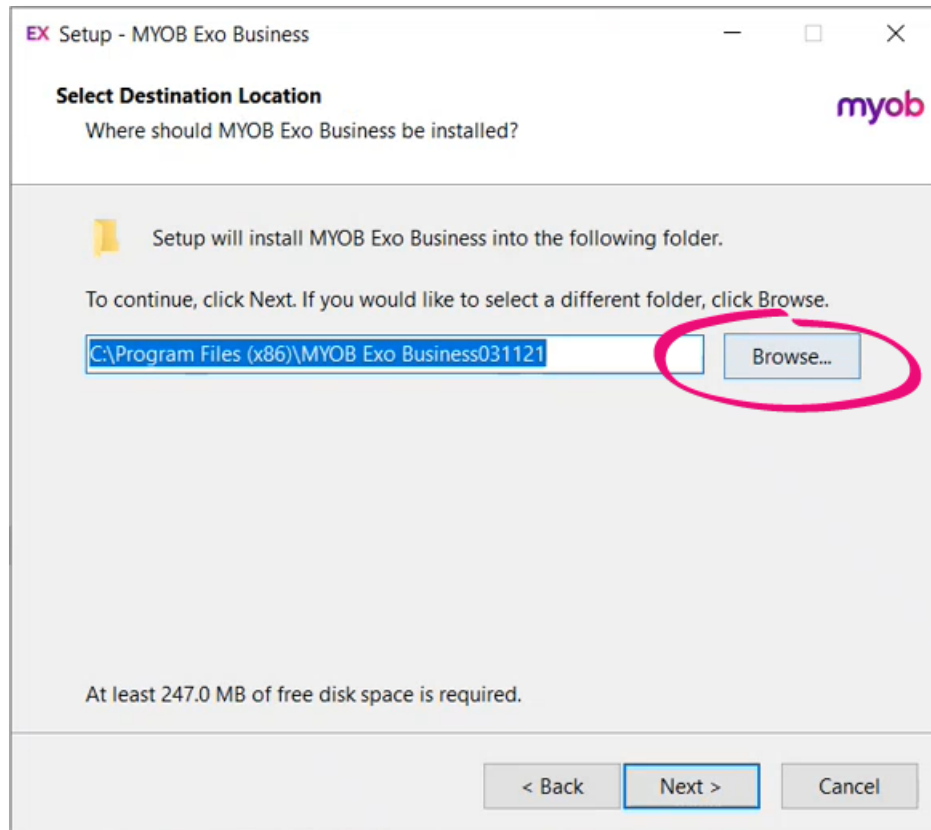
EX Setup - MYOB Exo Business

Select Destination Location
Where should MYOB Exo Business be installed?

myob

Setup will install MYOB Exo Business into the following folder.

To continue, click Next. If you would like to select a different folder, click Browse.

C:\Program Files (x86)\MYOB Exo Business031121

Browse...

At least 247.0 MB of free disk space is required.

< Back

Next >

Cancel